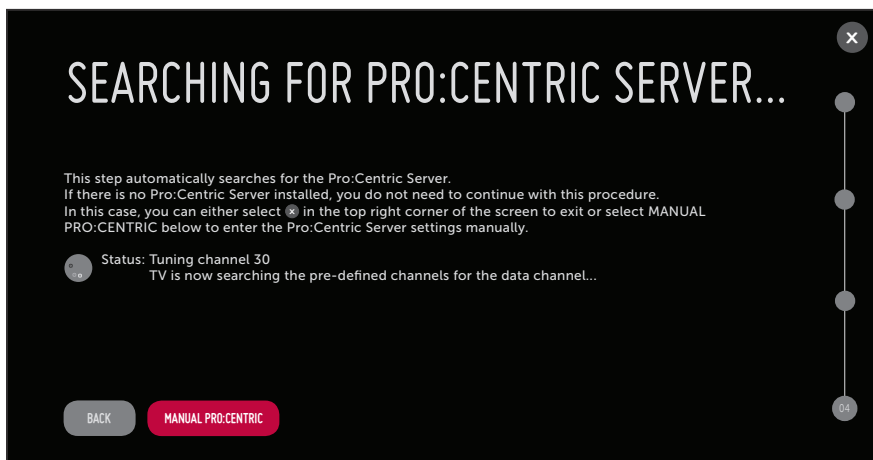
SEARCHING FOR PRO:CENTRIC SERVER...

This step automatically searches for the Pro:Centric Server.
If there is no Pro:Centric Server installed, you do not need to continue with this procedure.
In this case, you can either select ⊗ in the top right corner of the screen to exit or select MANUAL PRO:CENTRIC below to enter the Pro:Centric Server settings manually.

Status: Tuning channel 30
TV is now searching the pre-defined channels for the data channel...

BACK

MANUAL PRO:CENTRIC

04